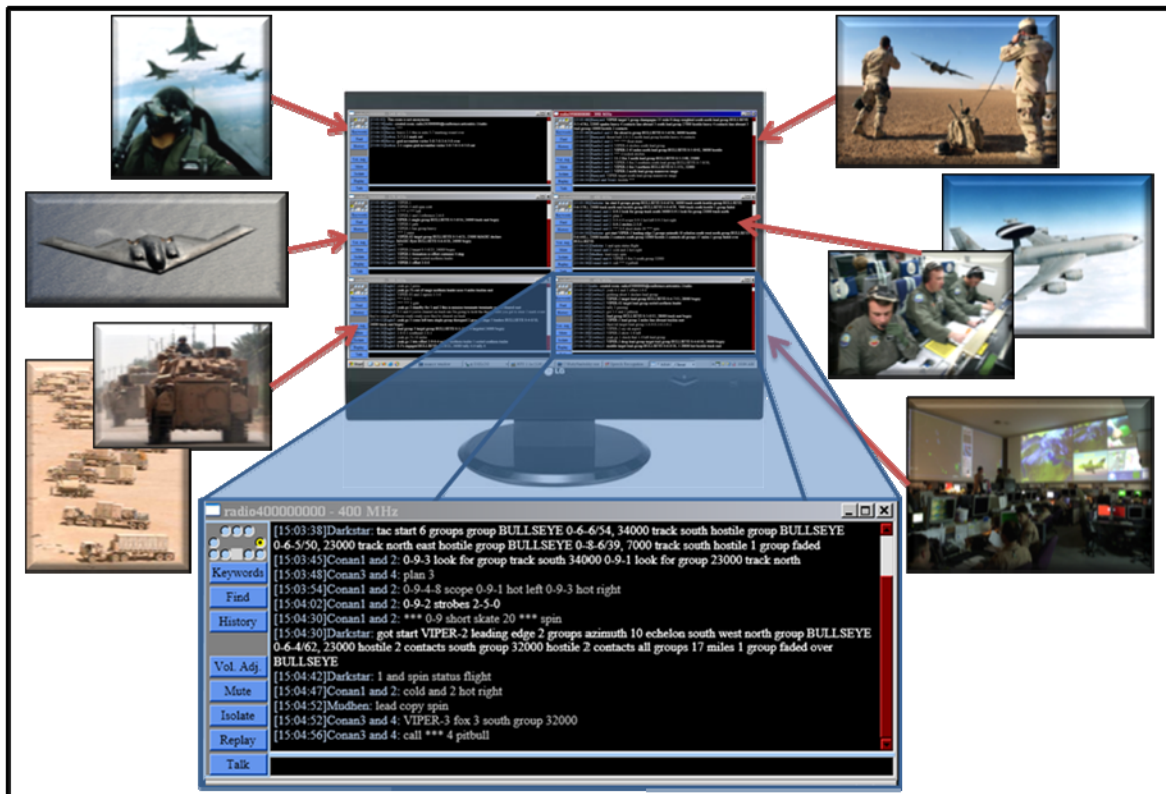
radio400000000 - 400 MHz

Keywords
Find
History
Vol. Adj.
Mute
Isolate
Replay
Talk

[15:03:38]Darkstar: tac start 6 groups group BULLSEYE 0-6-6/54, 34000 track south hostile group BULLSEYE 0-6-5/50, 23000 track north east hostile group BULLSEYE 0-8-6/39, 7000 track south hostile 1 group faded
[15:03:45]Conan1 and 2: 0-9-3 look for group track south 34000 0-9-1 look for group 23000 track north
[15:03:48]Conan3 and 4: plan 3
[15:03:54]Conan1 and 2: 0-9-4-8 scope 0-9-1 hot left 0-9-3 hot right
[15:04:02]Conan1 and 2: 0-9-2 strobes 2-5-0
[15:04:30]Conan1 and 2: *** 0-9 short skate 20 *** spin
[15:04:30]Darkstar: got start VIPER-2 leading edge 2 groups azimuth 10 echelon south west north group BULLSEYE 0-6-4/62, 23000 hostile 2 contacts south group 32000 hostile 2 contacts all groups 17 miles 1 group faded over BULLSEYE
[15:04:42]Darkstar: 1 and spin status flight
[15:04:47]Conan1 and 2: cold and 2 hot right
[15:04:52]Mudhen: lead copy spin
[15:04:52]Conan3 and 4: VIPER-3 fox 3 south group 32000
[15:04:56]Conan3 and 4: call *** 4 pitbull